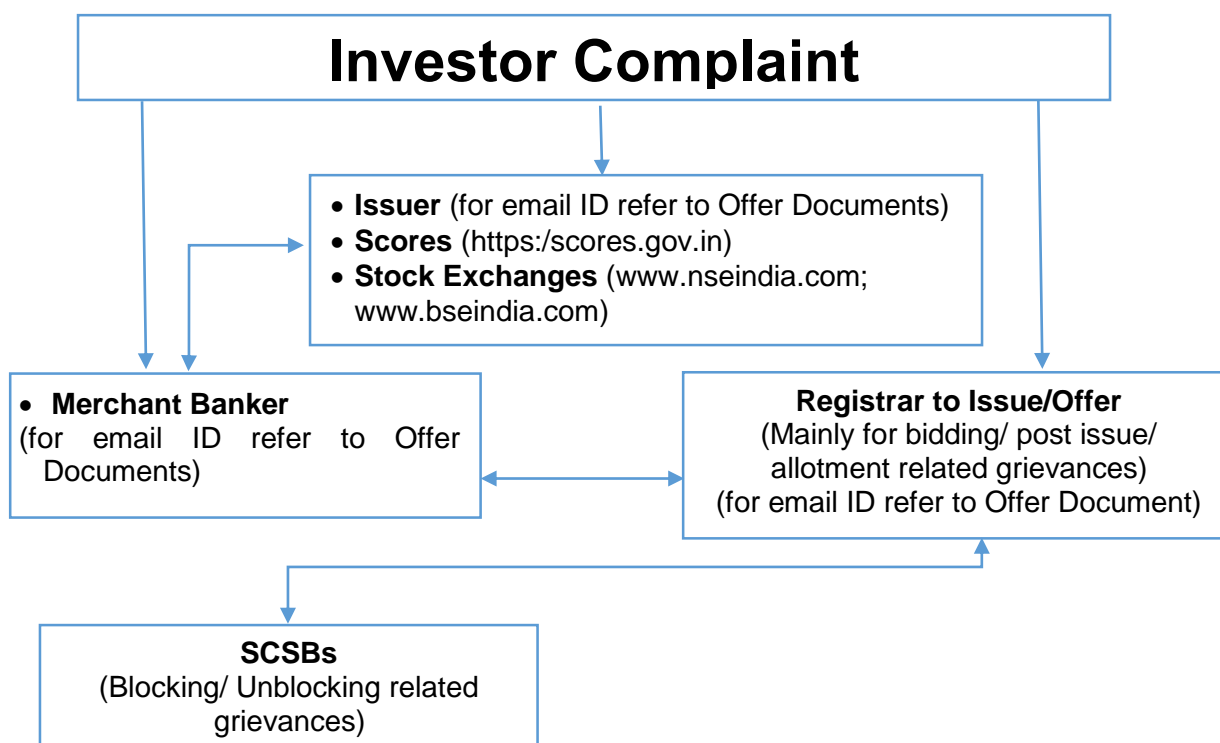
Investor Complaint

• Issuer (for email ID refer to Offer Documents)
• Scores (https:/scores.gov.in)
• Stock Exchanges (www.nseindia.com; www.bseindia.com)

• Merchant Banker
(for email ID refer to Offer Documents)

Registrar to Issue/Offer
(Mainly for bidding/ post issue/ allotment related grievances)
(for email ID refer to Offer Document)

SCSBs
(Blocking/ Unblocking related grievances)